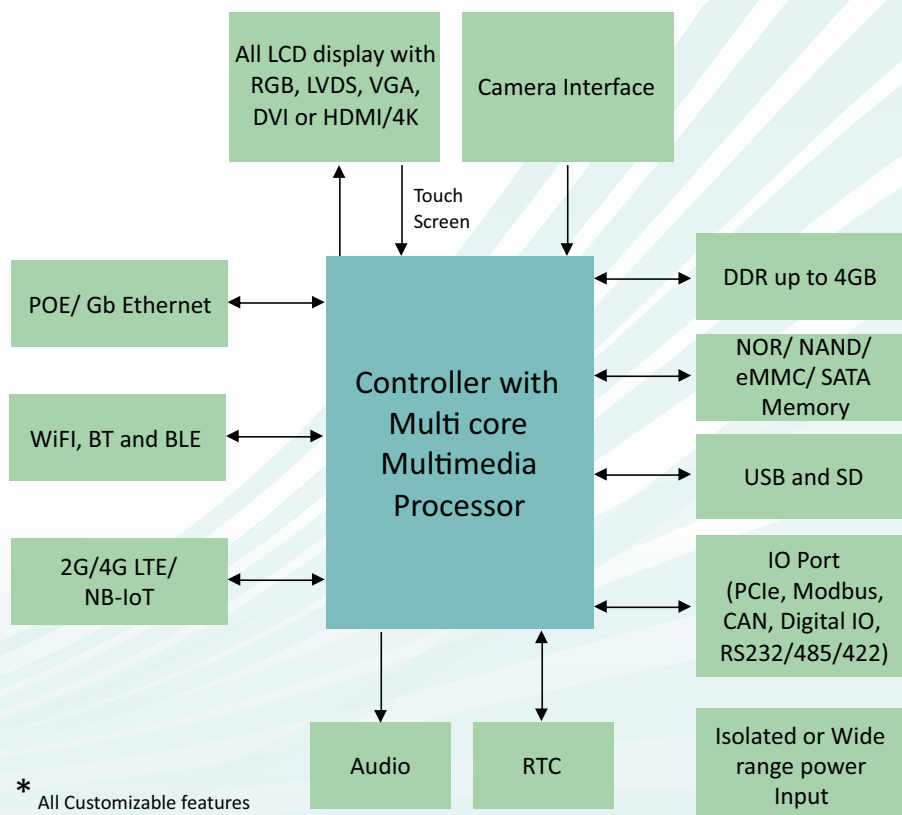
All LCD display with RGB, LVDS, VGA, DVI or HDMI/4K

Camera Interface

Touch Screen

POE/ Gb Ethernet

WiFI, BT and BLE

2G/4G LTE/ NB-IoT

Controller with Multi core Multimedia Processor

DDR up to 4GB

NOR/ NAND/ eMMC/ SATA Memory

USB and SD

IO Port (PCIe, Modbus, CAN, Digital IO, RS232/485/422)

Audio

RTC

Isolated or Wide range power Input

* All Customizable features